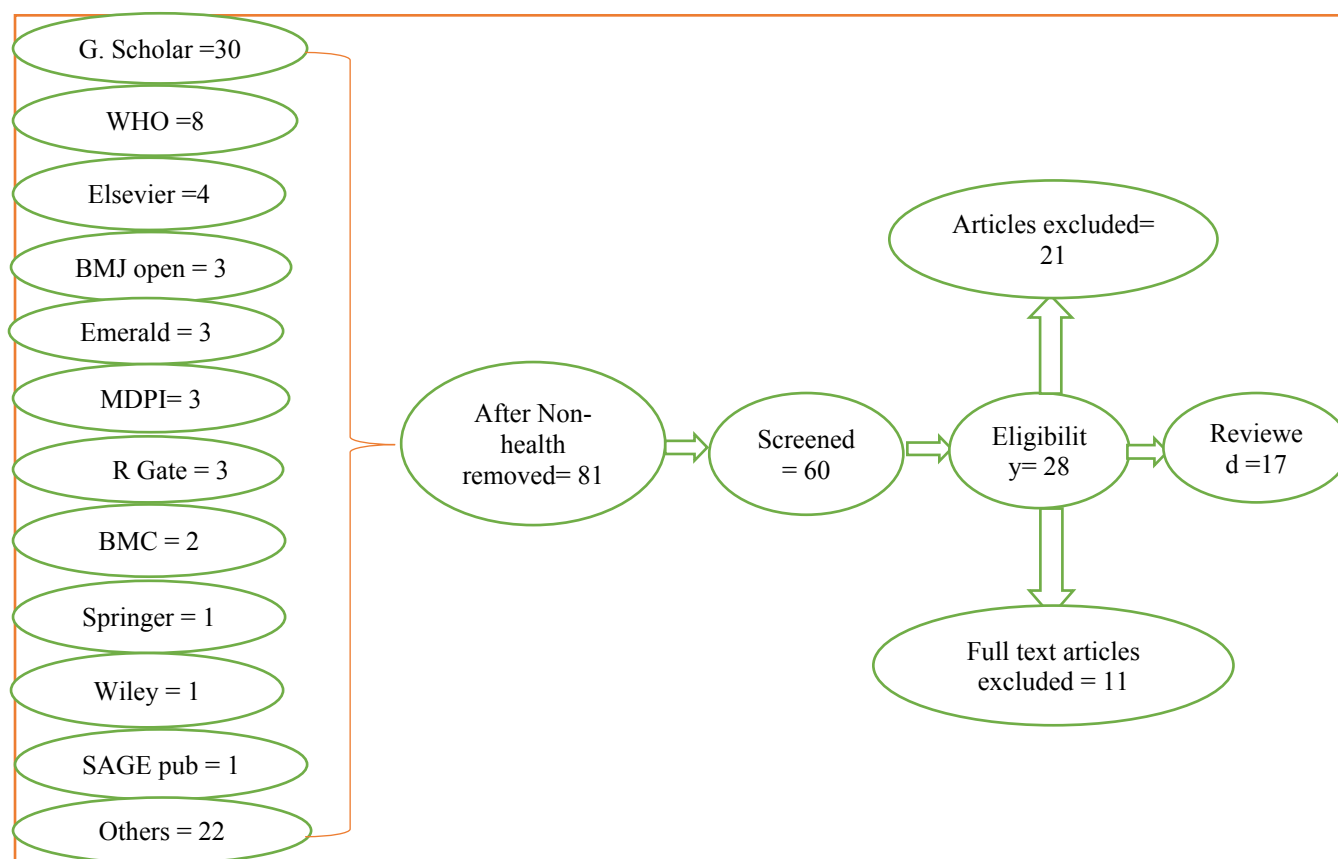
G. Scholar =30

WHO =8

Elsevier =4

BMJ open = 3

Emerald = 3

MDPI= 3

R Gate = 3

BMC = 2

Springer = 1

Wiley = 1

SAGE pub = 1

Others = 22

After Non-health removed= 81

Screened = 60

Eligibility= 28

Reviewed =17

Articles excluded= 21

Full text articles excluded = 11